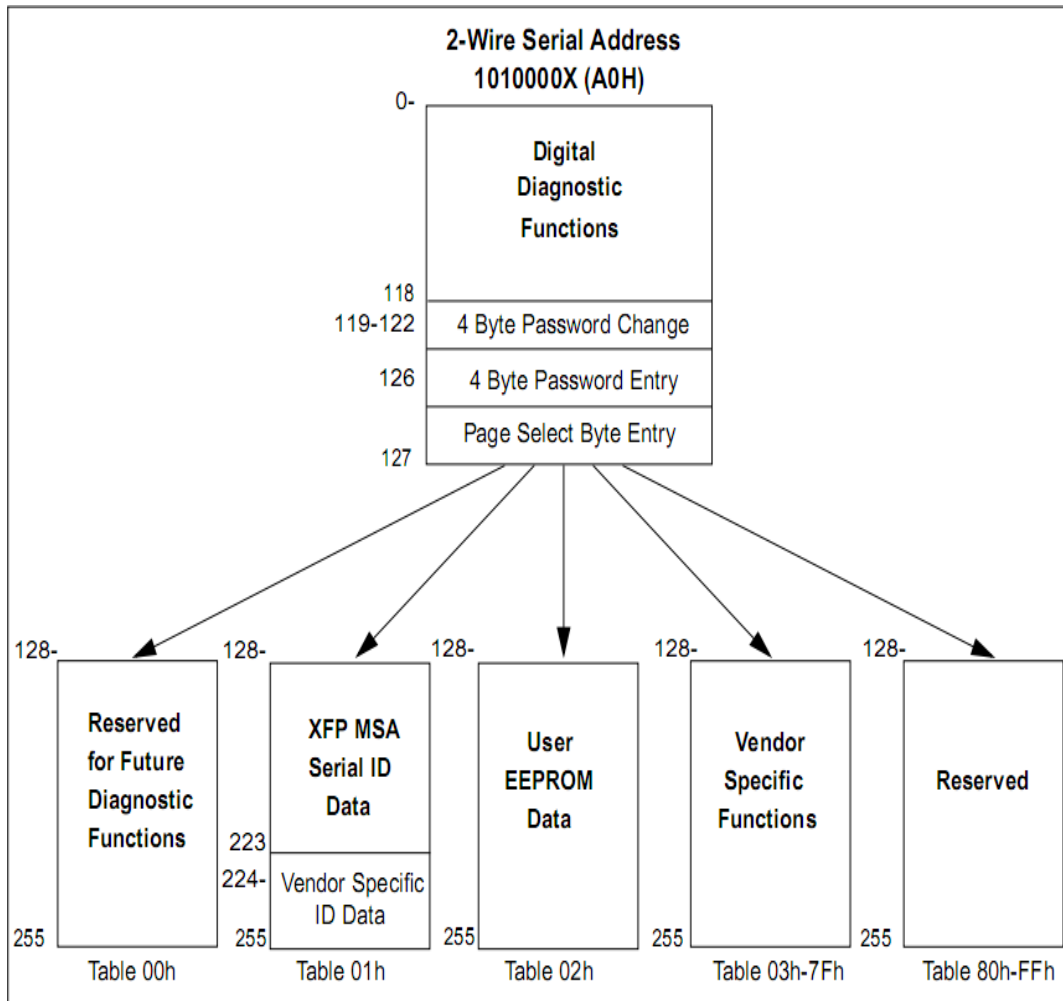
2-Wire Serial Address
1010000X (A0H)

0-

Digital Diagnostic Functions

118

119-122 4 Byte Password Change

126 4 Byte Password Entry

Page Select Byte Entry

127

128-

Reserved for Future Diagnostic Functions

255

Table 00h

128-

XFP MSA Serial ID Data

223

224-

Vendor Specific ID Data

255

Table 01h

128-

User EEPROM Data

255

Table 02h

128-

Vendor Specific Functions

255

Table 03h-7Fh

128-

Reserved

255

Table 80h-FFh